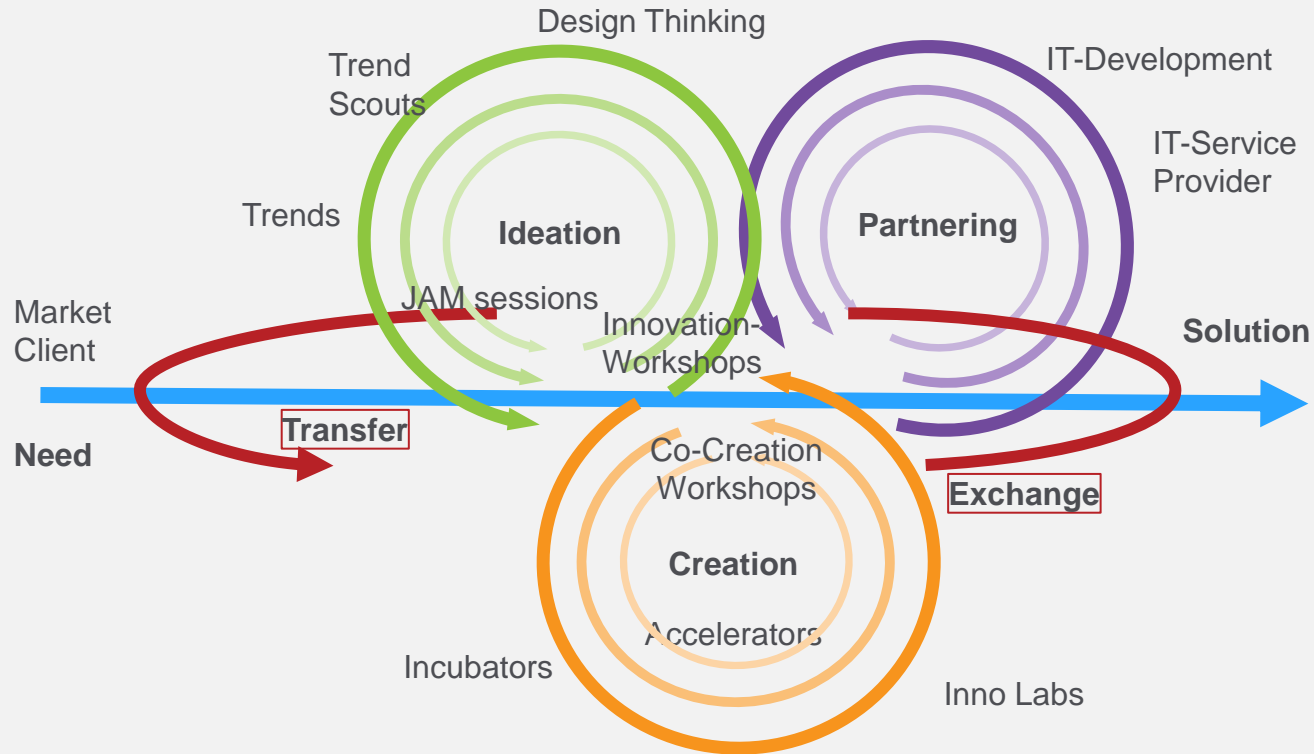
Design Thinking

Trend Scouts

IT-Development

IT-Service Provider

Trends

Ideation

Partnering

JAM sessions

Market Client

Innovation-Workshops

Solution

Transfer

Need

Co-Creation Workshops

Exchange

Creation

Accelerators

Incubators

Inno Labs